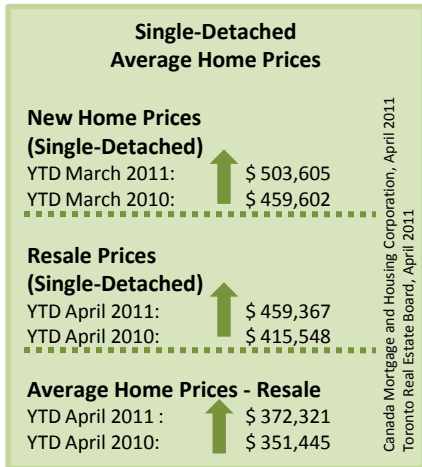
Single-Detached
Average Home Prices

New Home Prices
(Single-Detached)
YTD March 2011: $ 503,605
YTD March 2010: $ 459,602

Resale Prices
(Single-Detached)
YTD April 2011: $ 459,367
YTD April 2010: $ 415,548

Average Home Prices - Resale
YTD April 2011 : $ 372,321
YTD April 2010: $ 351,445

Canada Mortgage and Housing Corporation, April 2011
Toronto Real Estate Board, April 2011